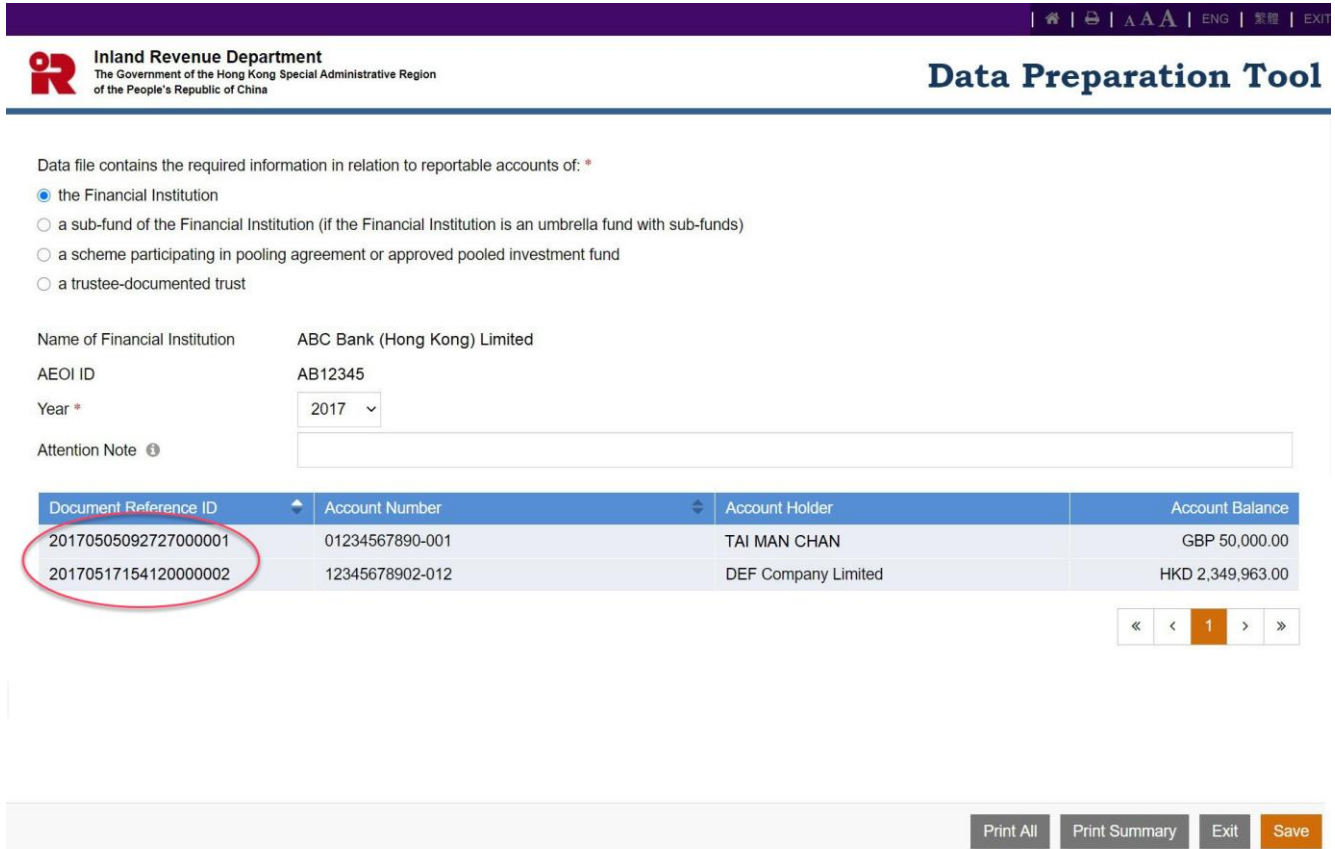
| A A A | ENG | 繁體 | EXIT

Inland Revenue Department
The Government of the Hong Kong Special Administrative Region of the People's Republic of China

Data Preparation Tool

Data file contains the required information in relation to reportable accounts of: *

the Financial Institution
a sub-fund of the Financial Institution (if the Financial Institution is an umbrella fund with sub-funds)
a scheme participating in pooling agreement or approved pooled investment fund
a trustee-documented trust

Name of Financial Institution ABC Bank (Hong Kong) Limited
AEOI ID AB12345
Year * 2017
Attention Note

| Document Reference ID | Account Number | Account Holder | Account Balance |
|---|---|---|---|
| 20170505092727000001 | 01234567890-001 | TAI MAN CHAN | GBP 50,000.00 |
| 20170517154120000002 | 12345678902-012 | DEF Company Limited | HKD 2,349,963.00 |

« ‹ 1 › »

Print All Print Summary Exit Save